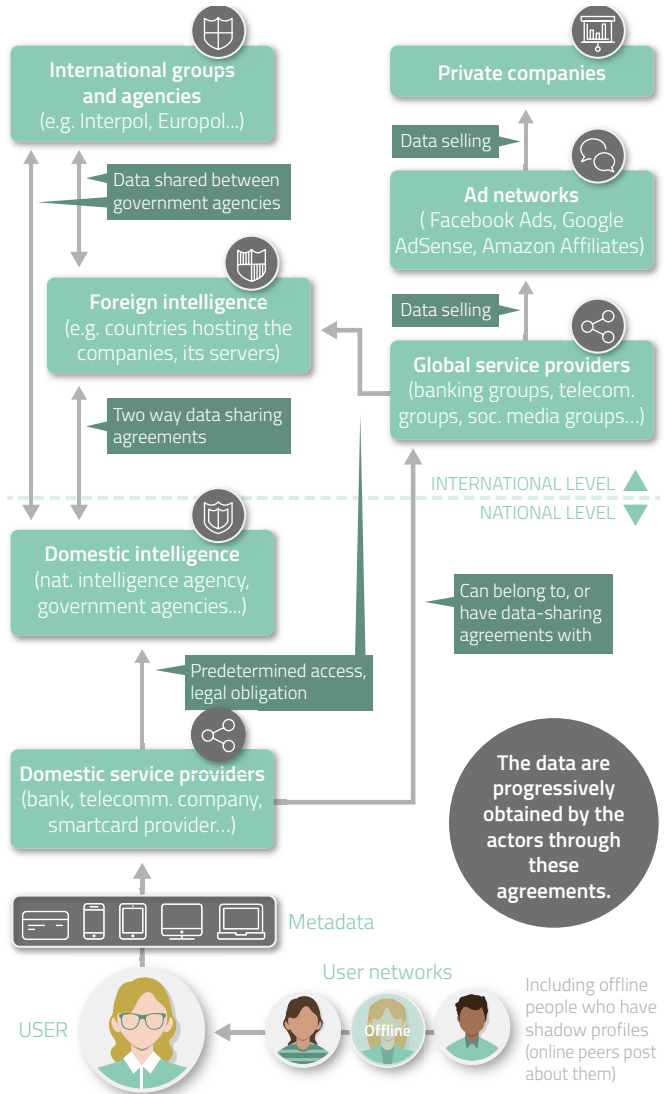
International groups and agencies
(e.g. Interpol, Europol...)

Private companies

Data selling

Ad networks
( Facebook Ads, Google AdSense, Amazon Affiliates)

Data shared between government agencies

Foreign intelligence
(e.g. countries hosting the companies, its servers)

Data selling

Global service providers
(banking groups, telecom. groups, soc. media groups...)

Two way data sharing agreements

INTERNATIONAL LEVEL

NATIONAL LEVEL

Domestic intelligence
(nat. intelligence agency, government agencies...)

Can belong to, or have data-sharing agreements with

Predetermined access, legal obligation

Domestic service providers
(bank, telecomm. company, smartcard provider...)

The data are progressively obtained by the actors through these agreements.

Metadata

User networks

USER

Offline

Including offline people who have shadow profiles (online peers post about them)